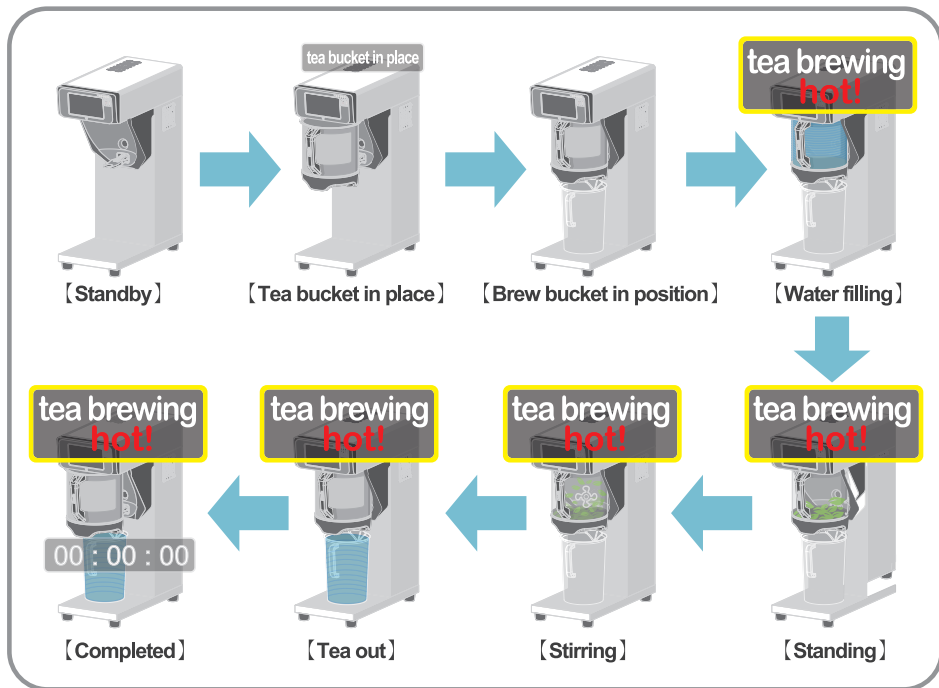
【Standby】

tea bucket in place

【Tea bucket in place】

【Brew bucket in position】

tea brewing
hot!

【Water filling】

tea brewing
hot!

【Standing】

tea brewing
hot!

【Stirring】

tea brewing
hot!

【Tea out】

tea brewing
hot!

00 : 00 : 00

【Completed】